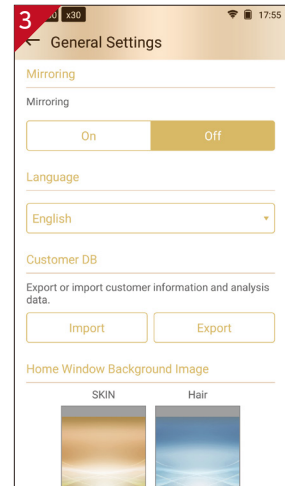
3
x30 x30
17:55
General Settings

Mirroring

Mirroring

On
Off

Language

English

Customer DB

Export or import customer information and analysis data.

Import
Export

Home Window Background Image

SKIN
Hair